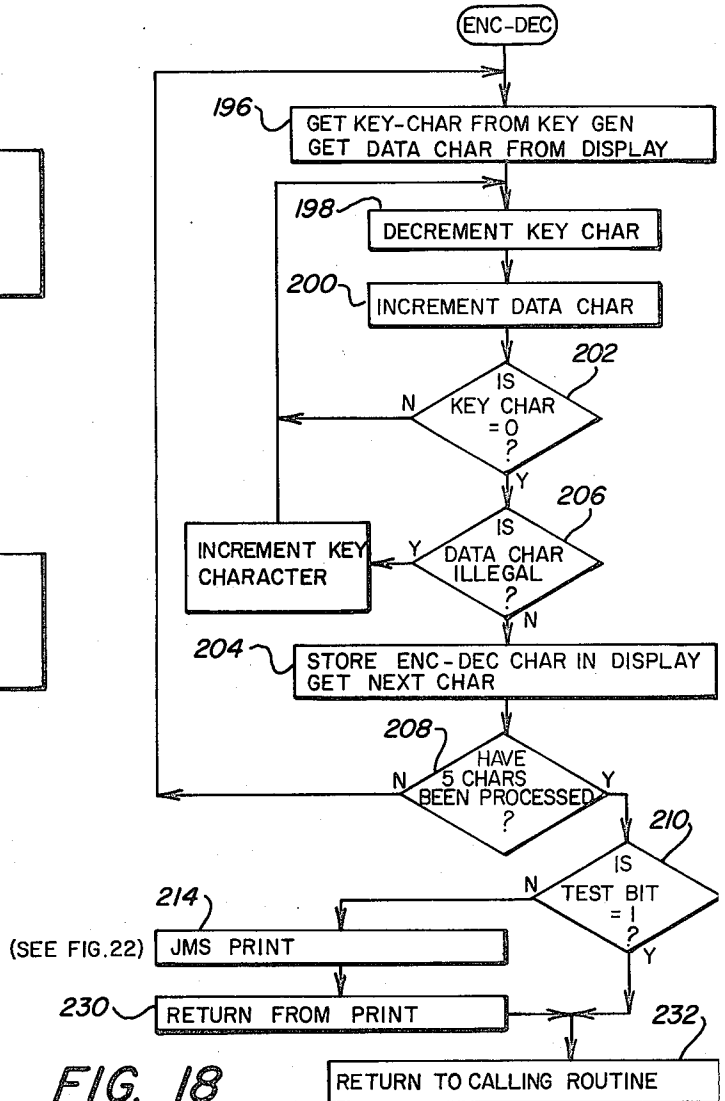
ENC-DEC

196 GET KEY-CHAR FROM KEY GEN
GET DATA CHAR FROM DISPLAY

198 DECREMENT KEY CHAR

200 INCREMENT DATA CHAR

202 IS KEY CHAR = 0 ?

N

Y

206 IS DATA CHAR ILLEGAL ?

Y

INCREMENT KEY CHARACTER

N

204 STORE ENC-DEC CHAR IN DISPLAY
GET NEXT CHAR

208 HAVE 5 CHARS BEEN PROCESSED ?

N

Y

210 IS TEST BIT = 1 ?

N

Y

214

(SEE FIG.22) JMS PRINT

230 RETURN FROM PRINT

232

RETURN TO CALLING ROUTINE

FIG. 18